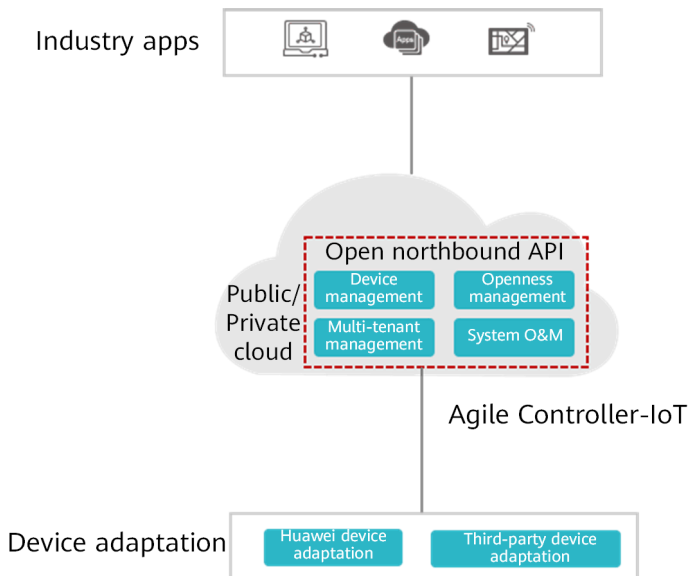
Industry apps

Apps

Public/
Private
cloud

Open northbound API

Device management

Openness management

Multi-tenant management

System O&M

Agile Controller-IoT

Device adaptation

Huawei device adaptation

Third-party device adaptation